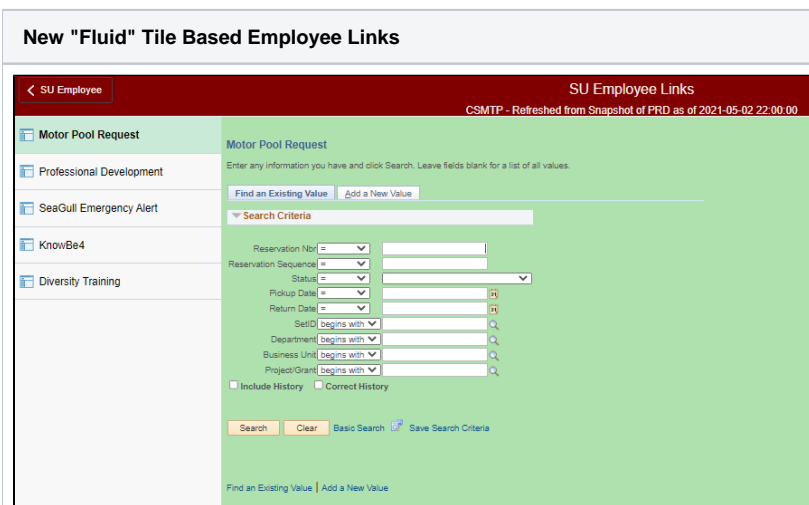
New "Fluid" Tile Based Employee Links

SU Employee

SU Employee Links

CSMTP - Refreshed from Snapshot of PRD as of 2021-05-02 22:00:00

Motor Pool Request

Professional Development

SeaGull Emergency Alert

KnowBe4

Diversity Training

Motor Pool Request

Enter any information you have and click Search. Leave fields blank for a list of all values.

Find an Existing Value | Add a New Value

Search Criteria

Reservation Nbr =

Reservation Sequence =

Status =

Pickup Date =

Return Date =

SetID begins with

Department begins with

Business Unit begins with

Project/Grant begins with

Include History Correct History

Search Clear Basic Search Save Search Criteria

Find an Existing Value | Add a New Value